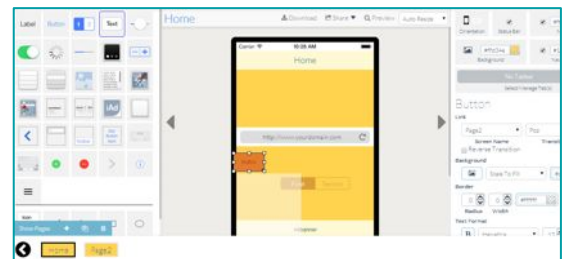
Label Button Text

Home

Download Share Preview Auto Resize

Carrier 10:26 AM

Home

http://www.yourdomain.com

Button

Show Pages

Home Page2

Orientation Status Bar

Background

No Tables

Button

Link

Page2

Screen Name

Reverse Transition

Background

Scale To Fit

Border

Radius Width

Text Format

Helvetica